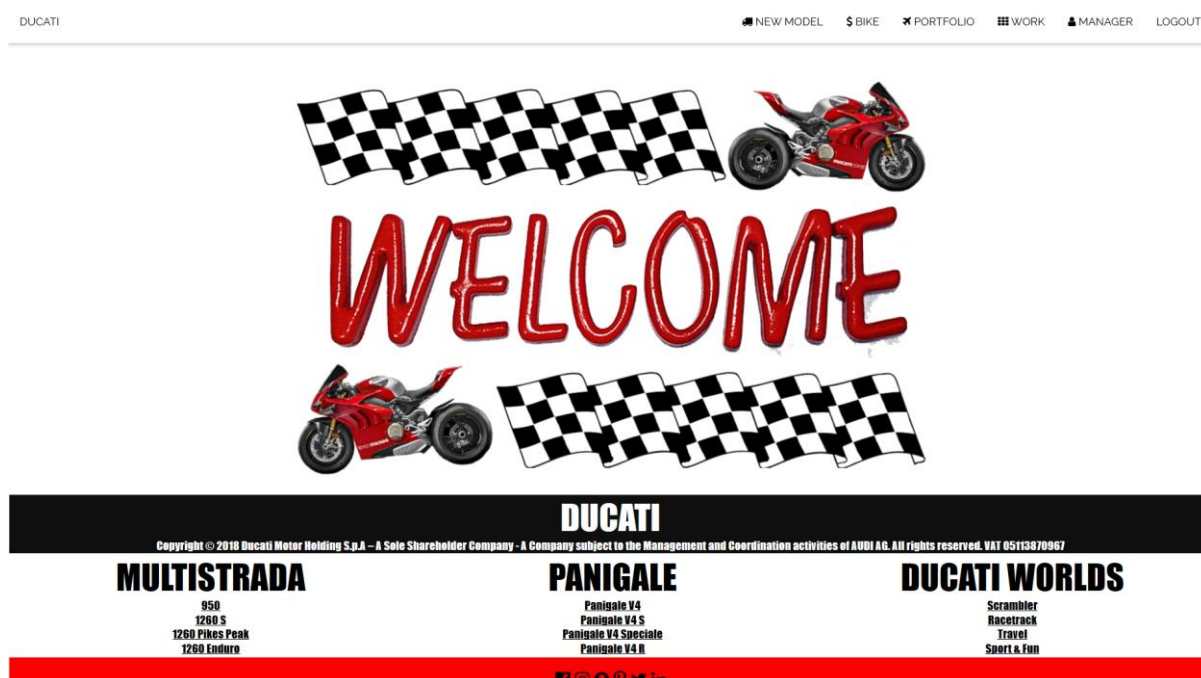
DUCATI

NEW MODEL $ BIKE PORTFOLIO WORK MANAGER LOGOUT

WELCOME

DUCATI

Copyright © 2018 Ducati Motor Holding S.p.A – A Sole Shareholder Company - A Company subject to the Management and Coordination activities of AUDI AG. All rights reserved. VAT 05113870967

MULTISTRADA

950
1260 S
1260 Pikes Peak
1260 Enduro

PANIGALE

Panigale V4
Panigale V4 S
Panigale V4 Speciale
Panigale V4 R

DUCATI WORLDS

Scrambler
Racetrack
Travel
Sport & Fun